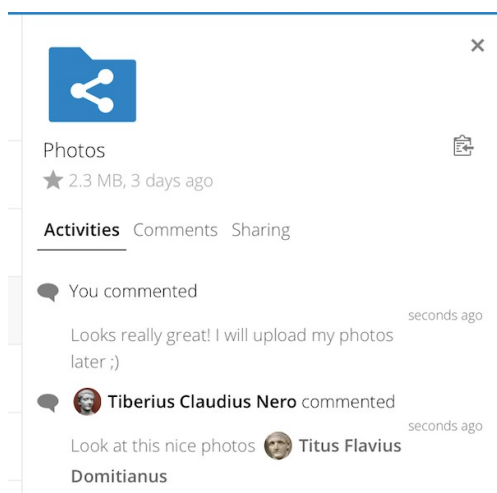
×

Photos

2.3 MB, 3 days ago

Activities Comments Sharing

You commented

seconds ago

Looks really great! I will upload my photos later ;)

Tiberius Claudius Nero commented

seconds ago

Look at this nice photos Titus Flavius Domitianus